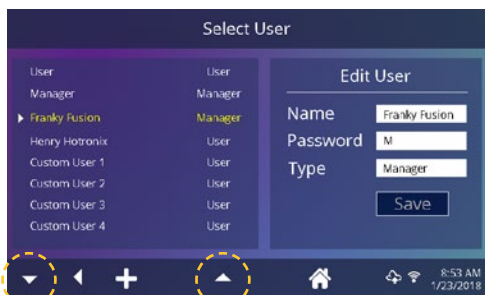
Select User

| | |
|---|---|
| User | User |
| Manager | Manager |
| Franky Fusion | Manager |
| Henry Hotronix | User |
| Custom User 1 | User |
| Custom User 2 | User |
| Custom User 3 | User |
| Custom User 4 | User |

Edit User

Name Franky Fusion

Password M

Type Manager

Save

8:53 AM
1/23/2018